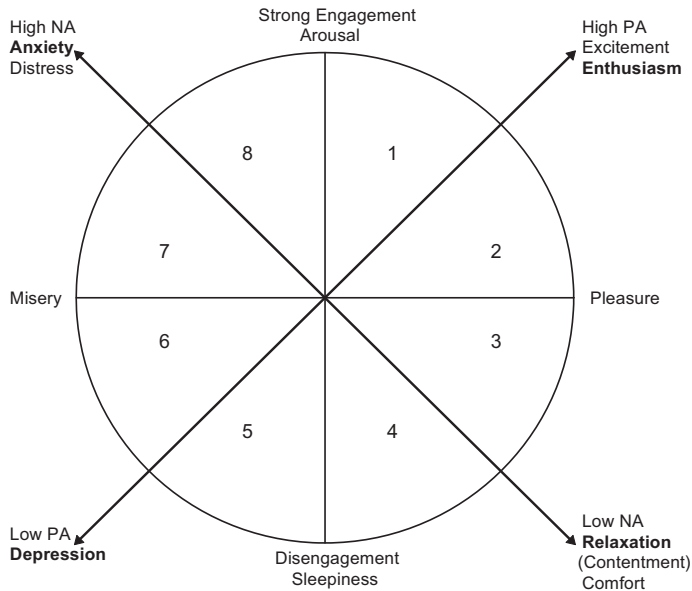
Strong Engagement
Arousal

High NA
Anxiety
Distress

High PA
Excitement
Enthusiasm

8

1

7

2

Misery

Pleasure

6

3

5

4

Low PA
Depression

Disengagement
Sleepiness

Low NA
Relaxation
(Contentment)
Comfort